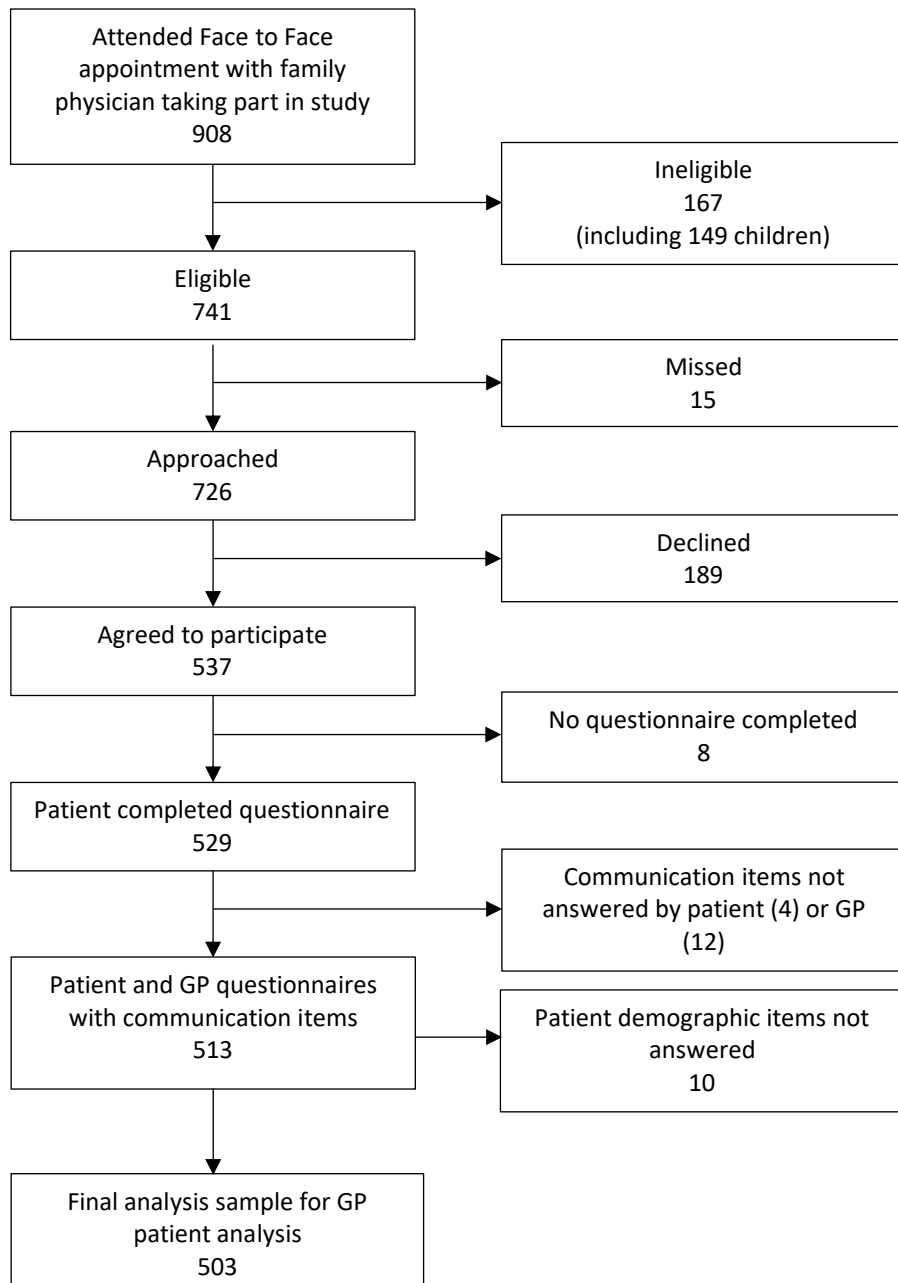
Attended Face to Face appointment with family physician taking part in study
908

Ineligible
167
(including 149 children)

Eligible
741

Missed
15

Approached
726

Declined
189

Agreed to participate
537

No questionnaire completed
8

Patient completed questionnaire
529

Communication items not answered by patient (4) or GP (12)

Patient and GP questionnaires with communication items
513

Patient demographic items not answered
10

Final analysis sample for GP patient analysis
503